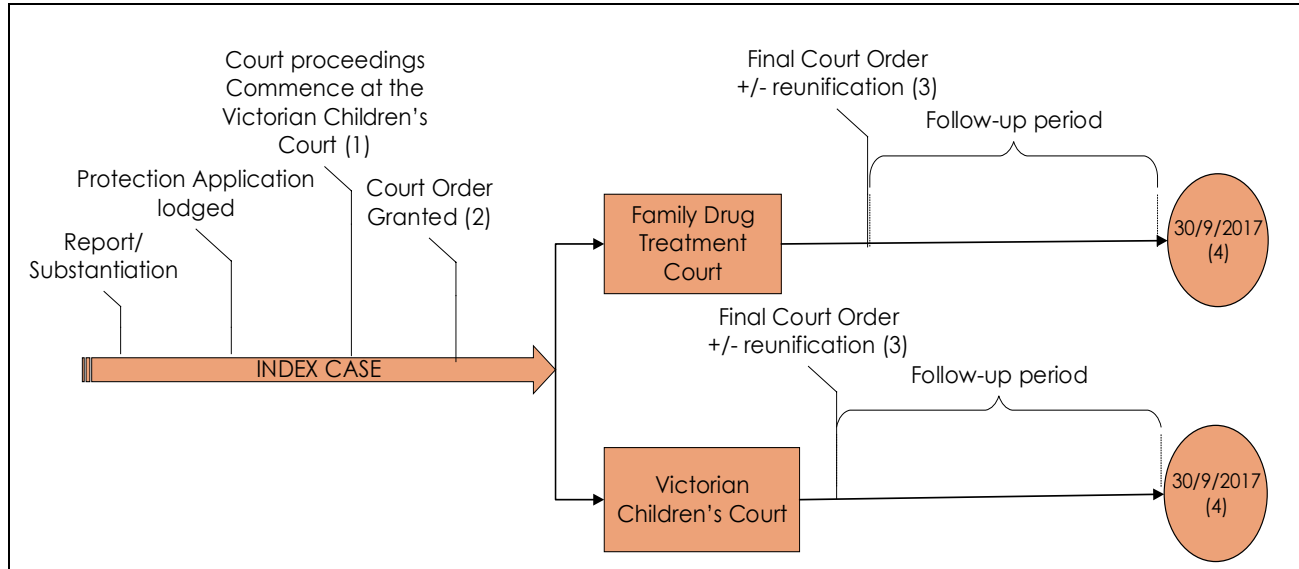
Report/
Substantiation

Protection Application
lodged

Court proceedings
Commence at the
Victorian Children's
Court (1)

Court Order
Granted (2)

INDEX CASE

Family Drug
Treatment
Court

Final Court Order
+/- reunification (3)

Follow-up period

30/9/2017
(4)

Victorian
Children's Court

Final Court Order
+/- reunification (3)

Follow-up period

30/9/2017
(4)